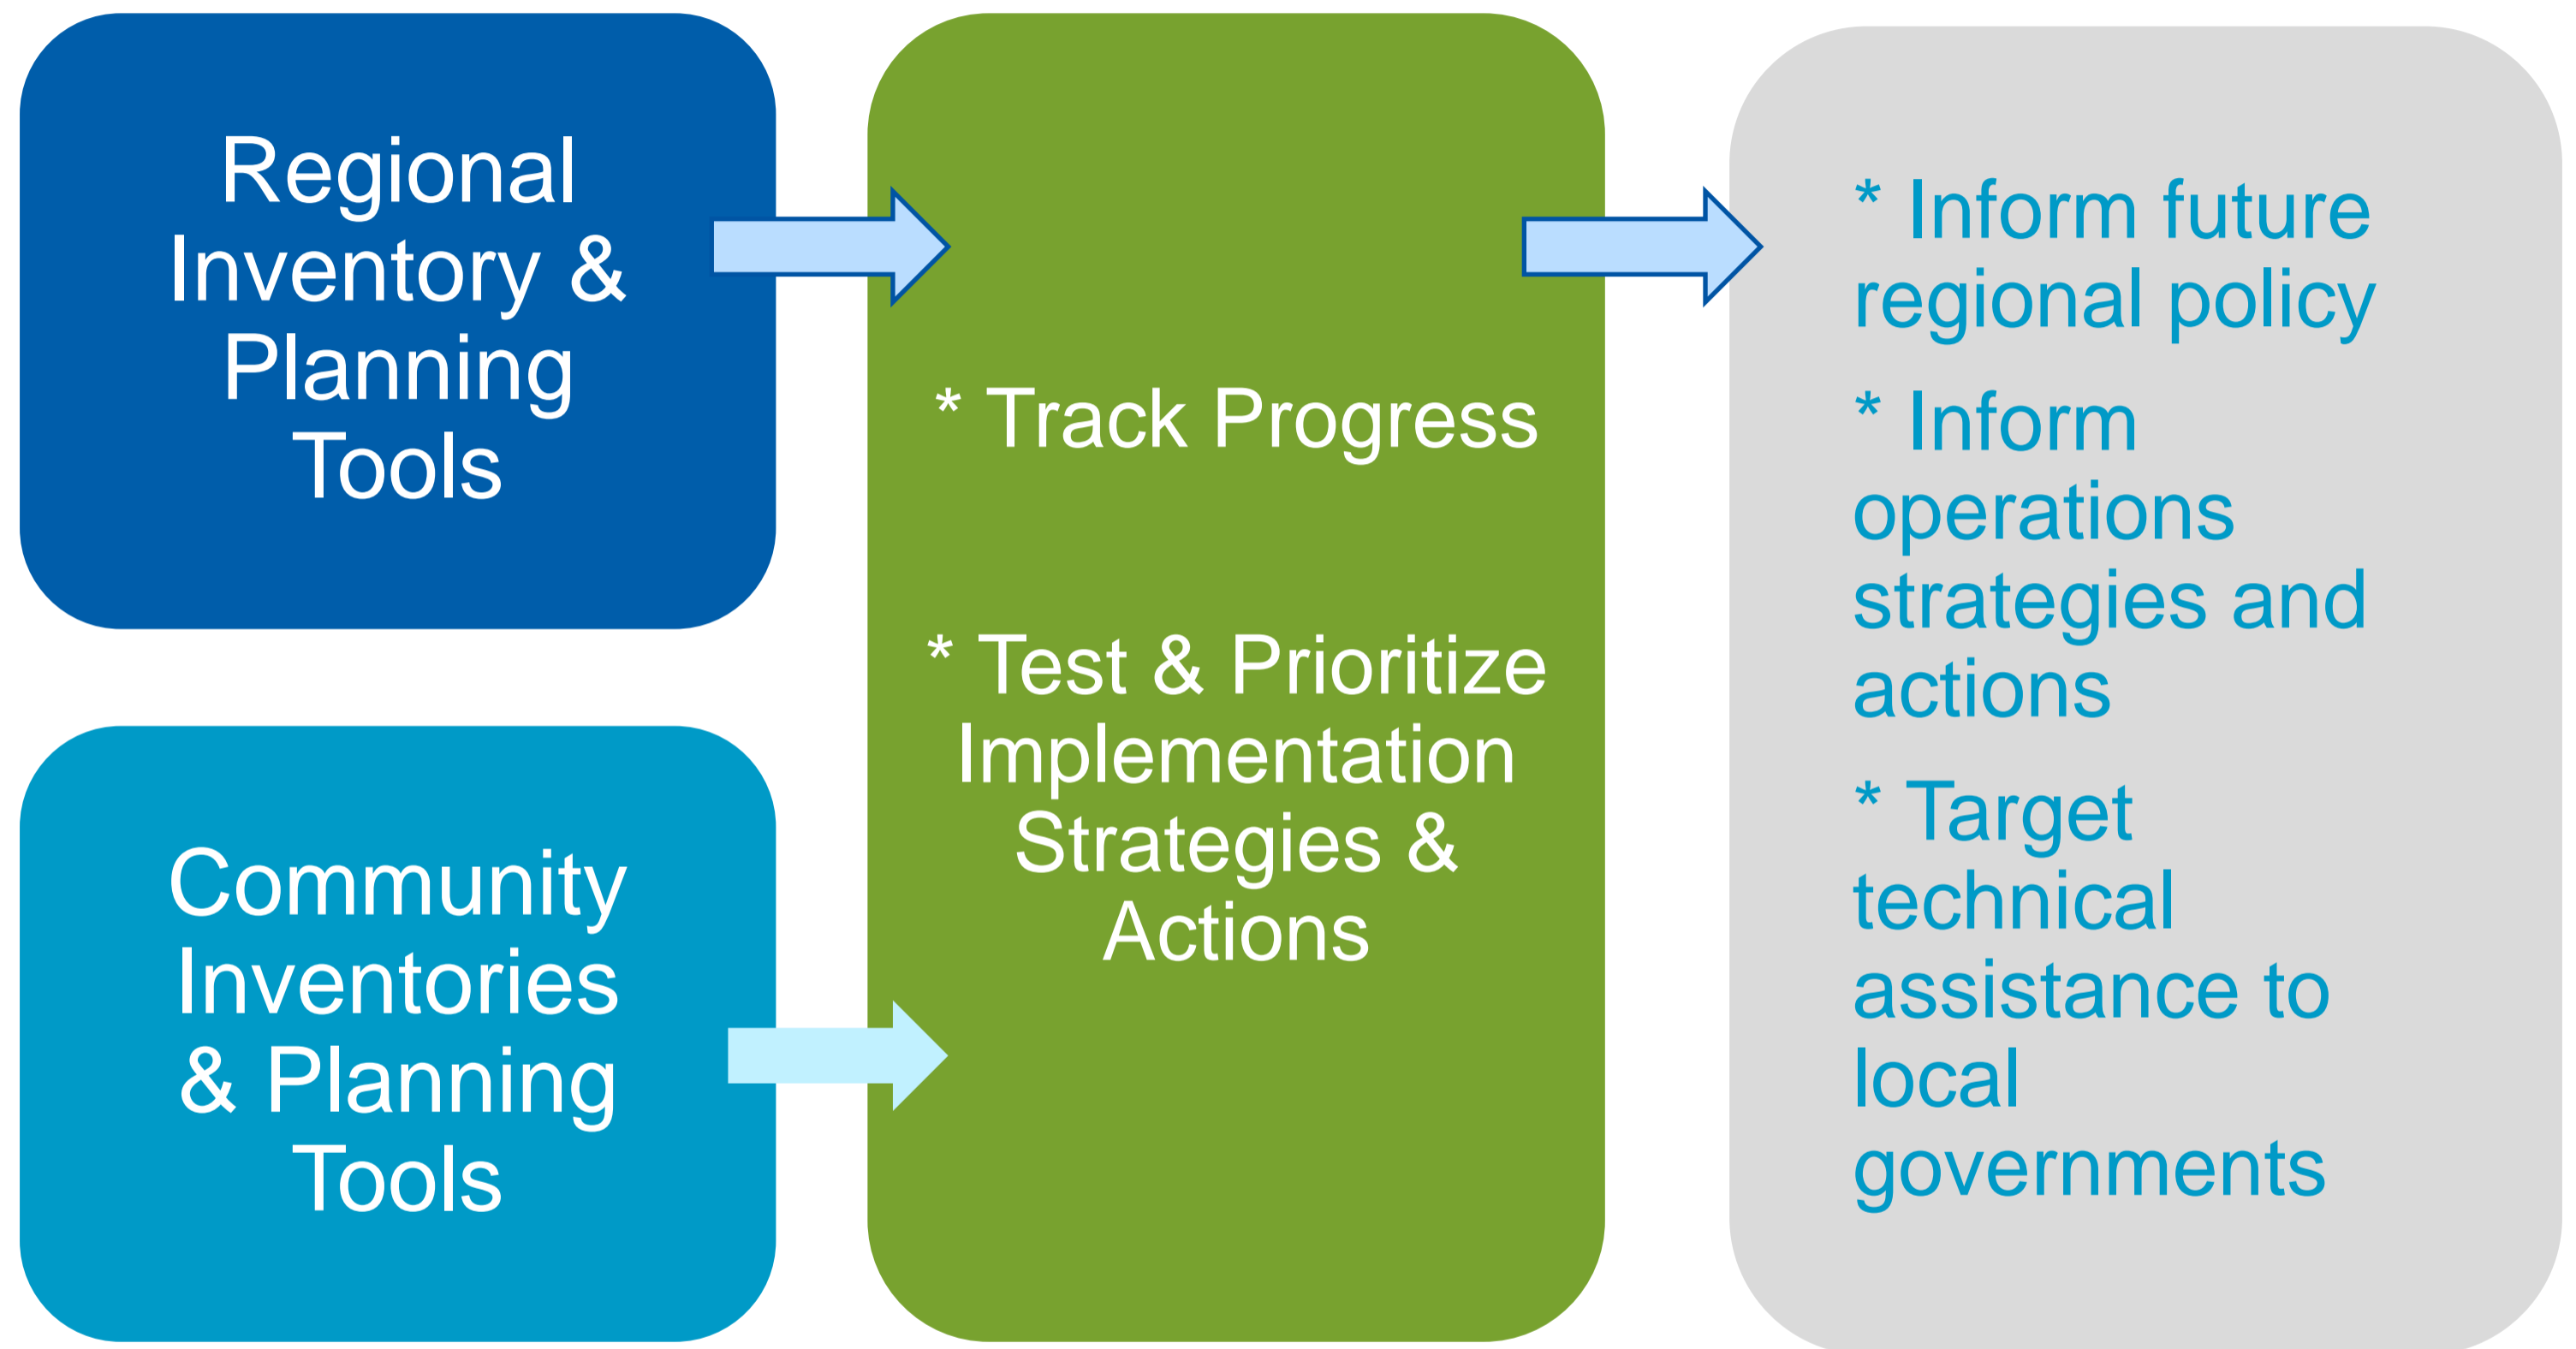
Regional Inventory & Planning Tools

Community Inventories & Planning Tools

* Track Progress

* Test & Prioritize Implementation Strategies & Actions

* Inform future regional policy

* Inform operations strategies and actions

* Target technical assistance to local governments